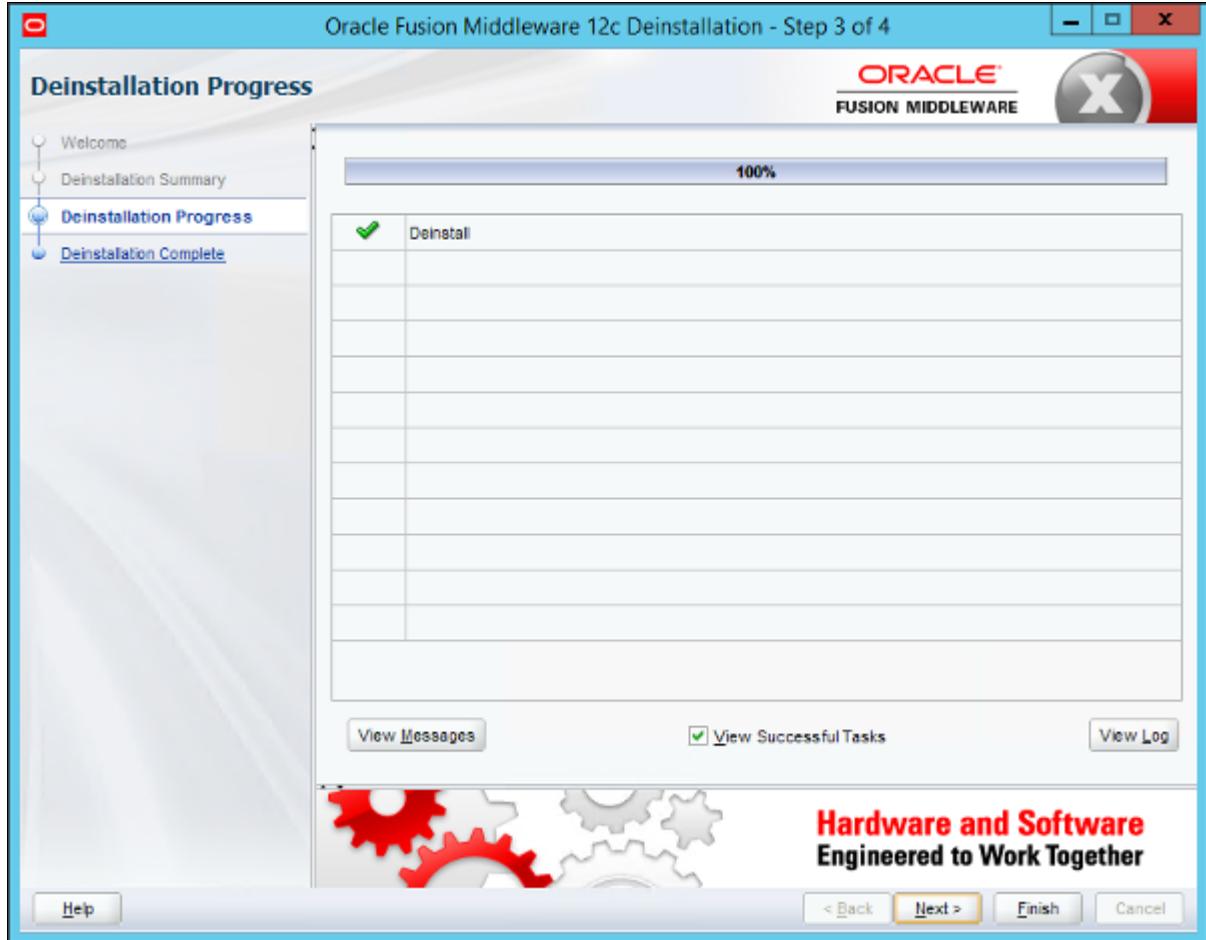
Oracle Fusion Middleware 12c Deinstallation - Step 3 of 4

Deinstallation Progress

ORACLE
FUSION MIDDLEWARE

Welcome
Deinstallation Summary
Deinstallation Progress
Deinstallation Complete

100%

| | |
|---|---|
| ✔ | Deinstall |

View Messages

View Successful Tasks

View Log

Hardware and Software
Engineered to Work Together

Help

< Back

Next >

Finish

Cancel